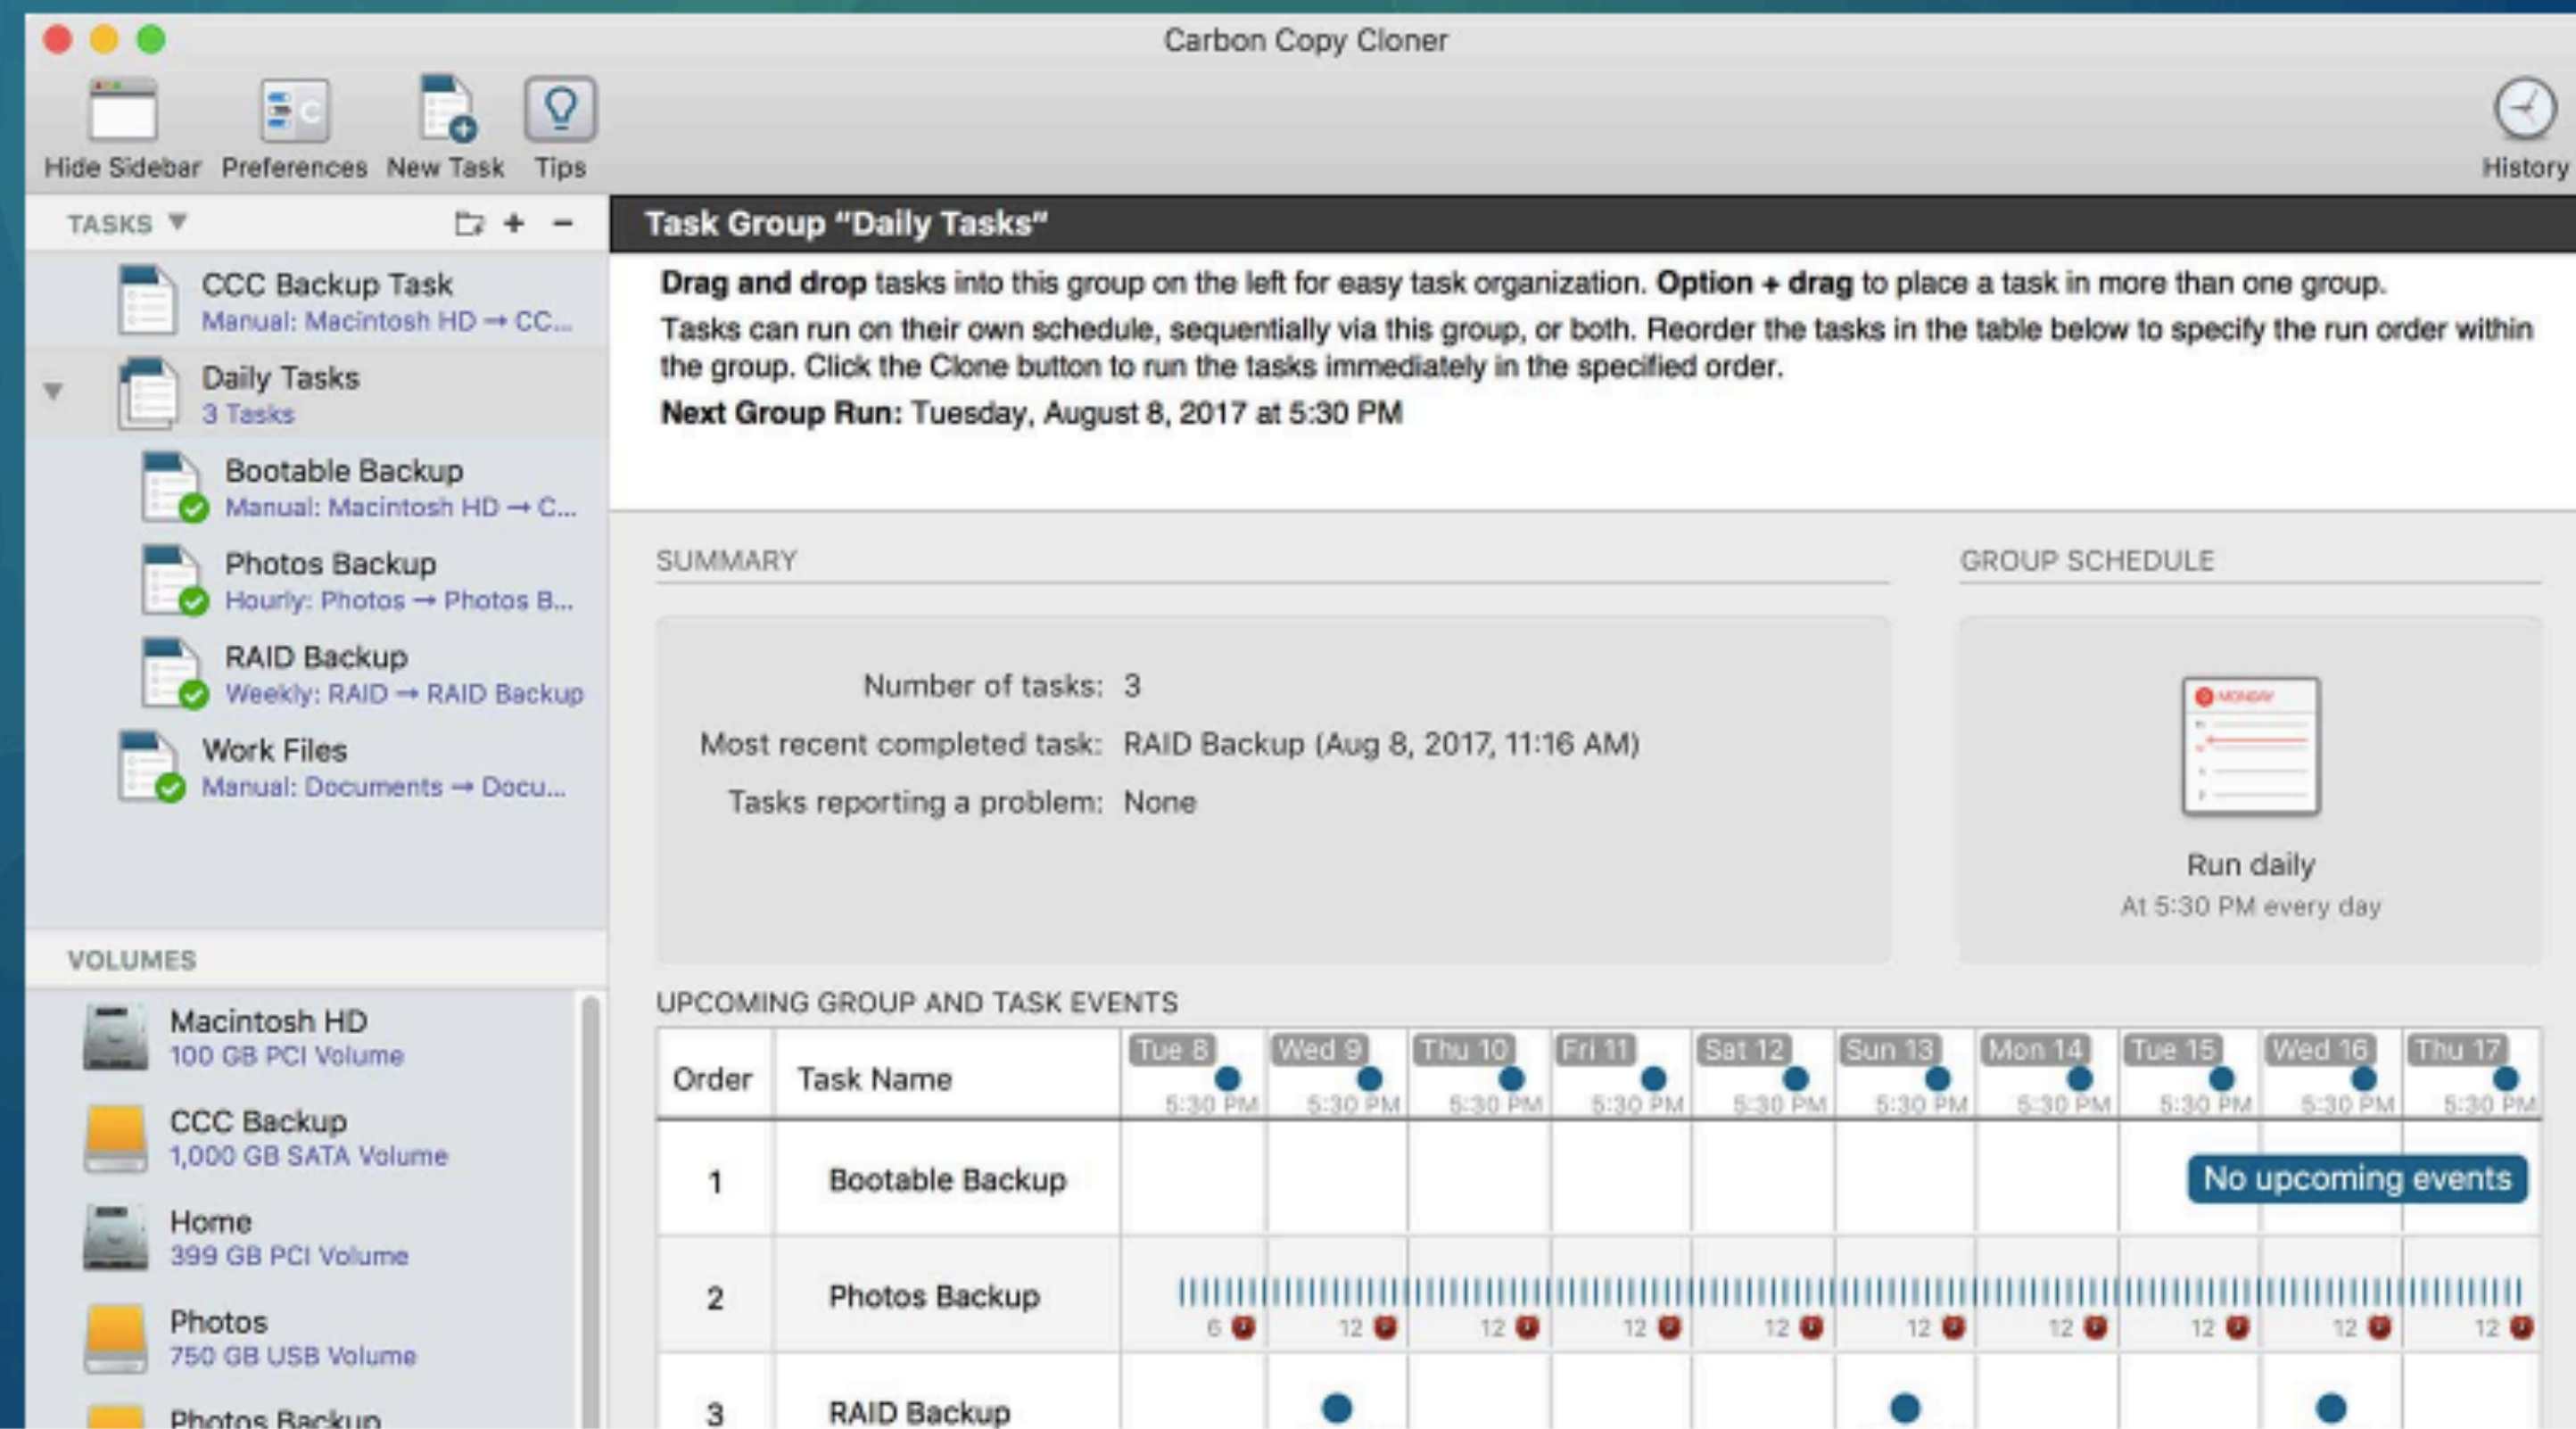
Carbon Copy Cloner

Hide Sidebar Preferences New Task Tips History

TASKS

CCC Backup Task
Manual: Macintosh HD → CC...

Daily Tasks
3 Tasks

Bootable Backup
Manual: Macintosh HD → C...

Photos Backup
Hourly: Photos → Photos B...

RAID Backup
Weekly: RAID → RAID Backup

Work Files
Manual: Documents → Docu...

VOLUMES

Macintosh HD
100 GB PCI Volume

CCC Backup
1,000 GB SATA Volume

Home
399 GB PCI Volume

Photos
750 GB USB Volume

Photos Backup

Task Group "Daily Tasks"

**Drag and drop** tasks into this group on the left for easy task organization. **Option + drag** to place a task in more than one group.

Tasks can run on their own schedule, sequentially via this group, or both. Reorder the tasks in the table below to specify the run order within the group. Click the Clone button to run the tasks immediately in the specified order.

**Next Group Run:** Tuesday, August 8, 2017 at 5:30 PM

SUMMARY

Number of tasks: 3
Most recent completed task: RAID Backup (Aug 8, 2017, 11:16 AM)
Tasks reporting a problem: None

GROUP SCHEDULE

MONDAY

Run daily
At 5:30 PM every day

UPCOMING GROUP AND TASK EVENTS

| Order | Task Name | Tue 8 5:30 PM | Wed 9 5:30 PM | Thu 10 5:30 PM | Fri 11 5:30 PM | Sat 12 5:30 PM | Sun 13 5:30 PM | Mon 14 5:30 PM | Tue 15 5:30 PM | Wed 16 5:30 PM | Thu 17 5:30 PM |
|---|---|---|---|---|---|---|---|---|---|---|---|
| 1 | Bootable Backup | | | | | | | | No upcoming events | | |
| 2 | Photos Backup | 6 | 12 | 12 | 12 | 12 | 12 | 12 | 12 | 12 | 12 |
| 3 | RAID Backup | | | | | | | | | | |